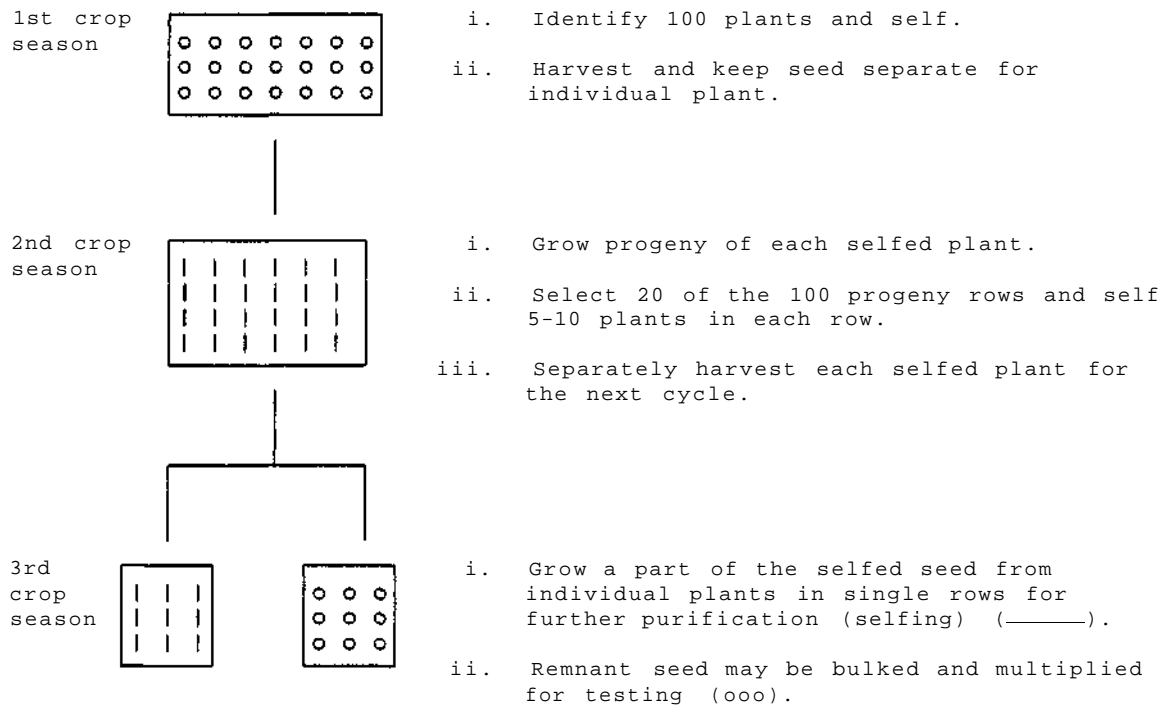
1st crop season

i. Identify 100 plants and self.

ii. Harvest and keep seed separate for individual plant.

2nd crop season

i. Grow progeny of each selfed plant.

ii. Select 20 of the 100 progeny rows and self 5-10 plants in each row.

iii. Separately harvest each selfed plant for the next cycle.

3rd crop season

i. Grow a part of the selfed seed from individual plants in single rows for further purification (selfing) (———).

ii. Remnant seed may be bulked and multiplied for testing (ooo).